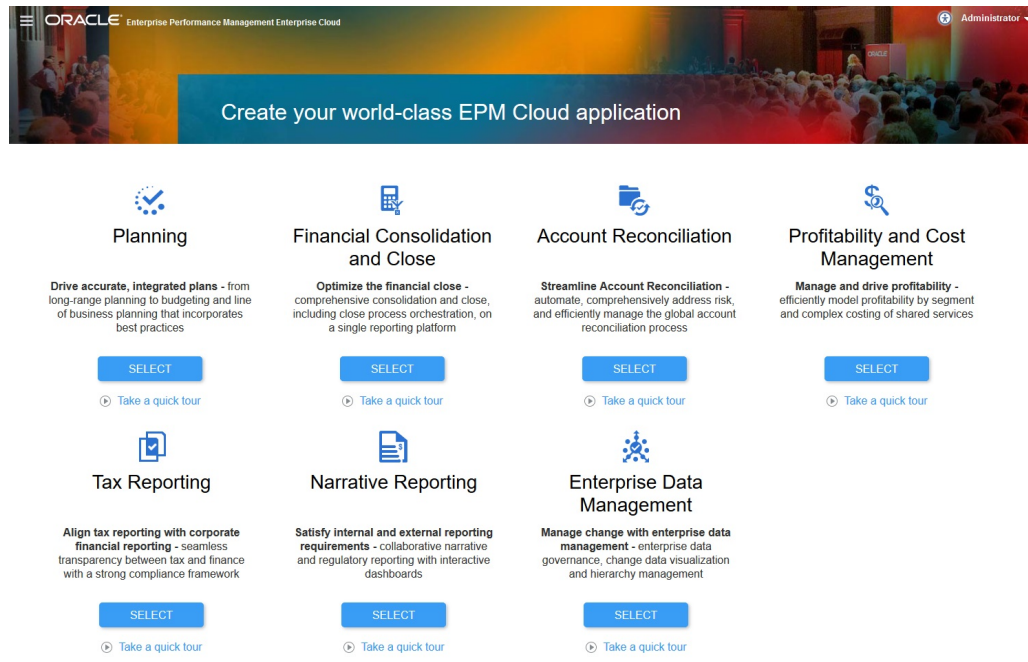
ORACLE Enterprise Performance Management Enterprise Cloud

Administrator

Create your world-class EPM Cloud application

Planning

**Drive accurate, integrated plans -** from long-range planning to budgeting and line of business planning that incorporates best practices

SELECT

Take a quick tour

Financial Consolidation and Close

**Optimize the financial close -** comprehensive consolidation and close, including close process orchestration, on a single reporting platform

SELECT

Take a quick tour

Account Reconciliation

**Streamline Account Reconciliation -** automate, comprehensively address risk, and efficiently manage the global account reconciliation process

SELECT

Take a quick tour

Profitability and Cost Management

**Manage and drive profitability -** efficiently model profitability by segment and complex costing of shared services

SELECT

Take a quick tour

Tax Reporting

**Align tax reporting with corporate financial reporting -** seamless transparency between tax and finance with a strong compliance framework

SELECT

Take a quick tour

Narrative Reporting

**Satisfy internal and external reporting requirements -** collaborative narrative and regulatory reporting with interactive dashboards

SELECT

Take a quick tour

Enterprise Data Management

**Manage change with enterprise data management -** enterprise data governance, change data visualization and hierarchy management

SELECT

Take a quick tour